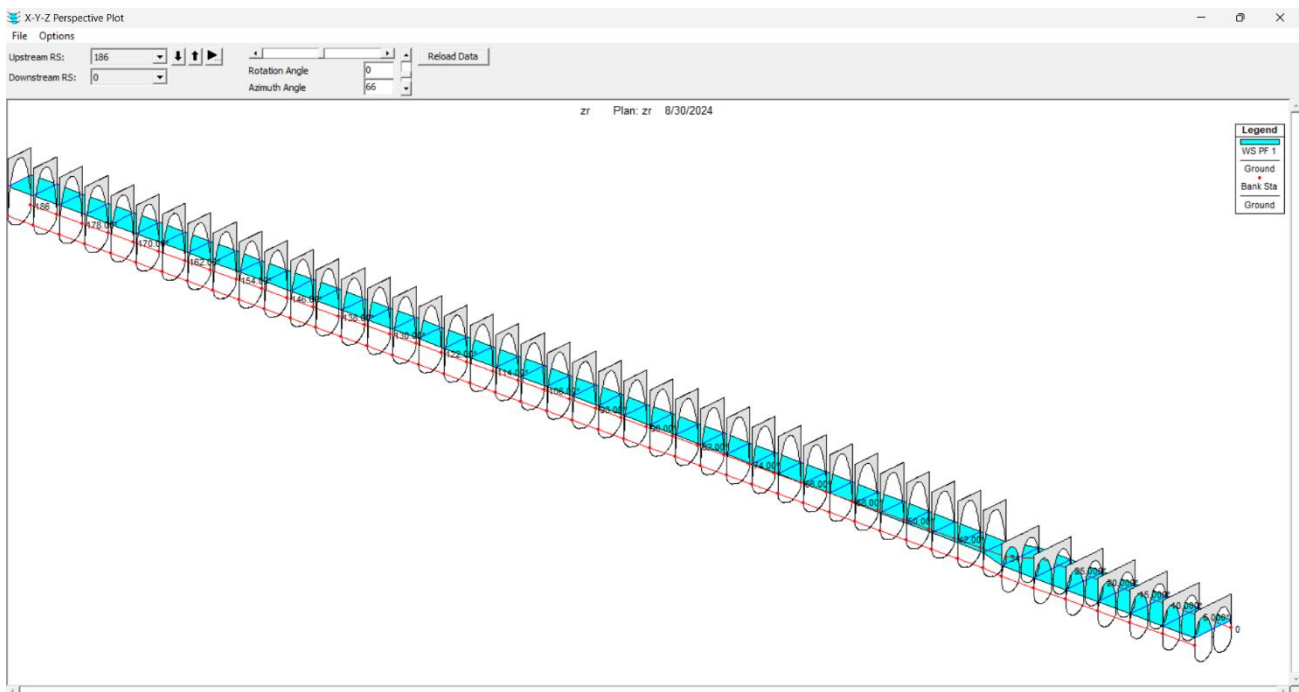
X-Y-Z Perspective Plot
File Options
Upstream RS: 186
Downstream RS: 0
Rotation Angle 0
Azimuth Angle 66
Reload Data

zr Plan: zr 8/30/2024

Legend
WS PF 1
Ground
Bank Sta
Ground

186
178.0*
170.0*
162.0*
154.0*
146.0*
138.0*
130.0*
122.00
114.0*
106.0*
98.00*
90.00*
82.00*
74.00*
66.00*
58.00*
50.00*
42.00*
34*
26.00*
20.00*
15.00*
10.00*
5.00*
0